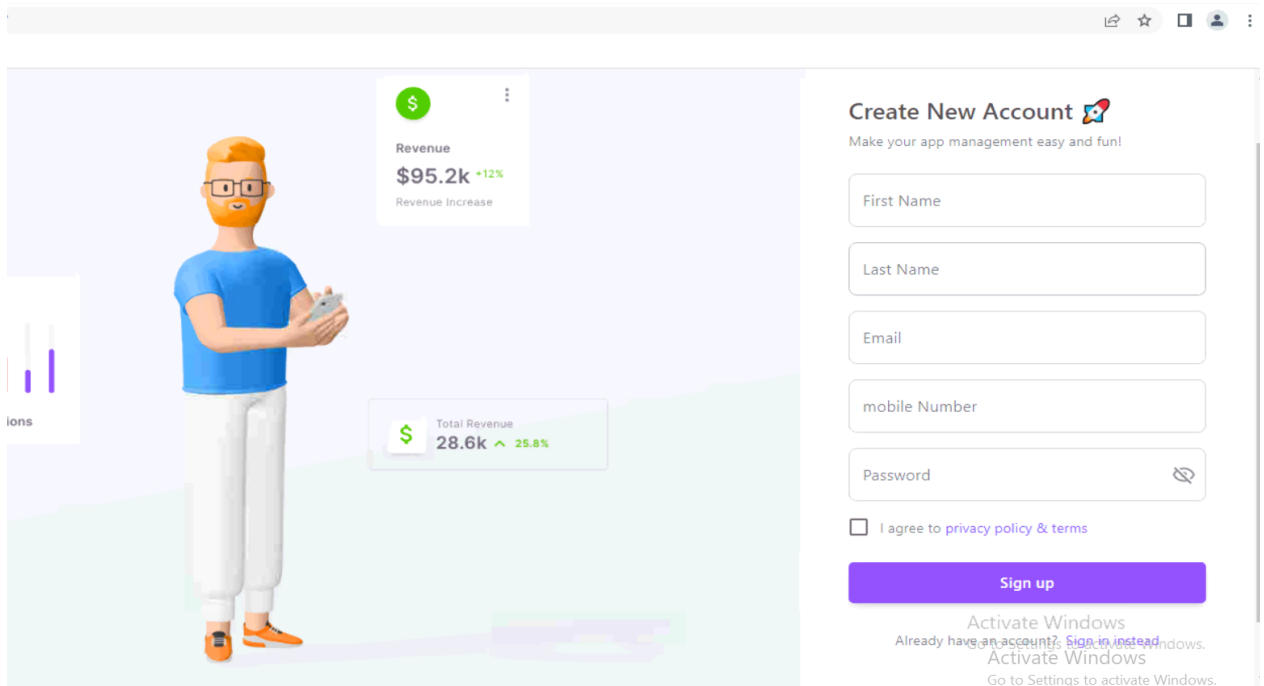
$

Revenue

$95.2k +12%

Revenue Increase

ions

$ Total Revenue
28.6k 25.8%

Create New Account 🚀

Make your app management easy and fun!

First Name

Last Name

Email

mobile Number

Password

I agree to privacy policy & terms

Sign up

Activate Windows
Go to Settings to activate Windows.

Already have an account? Sign in instead

Activate Windows
Go to Settings to activate Windows.